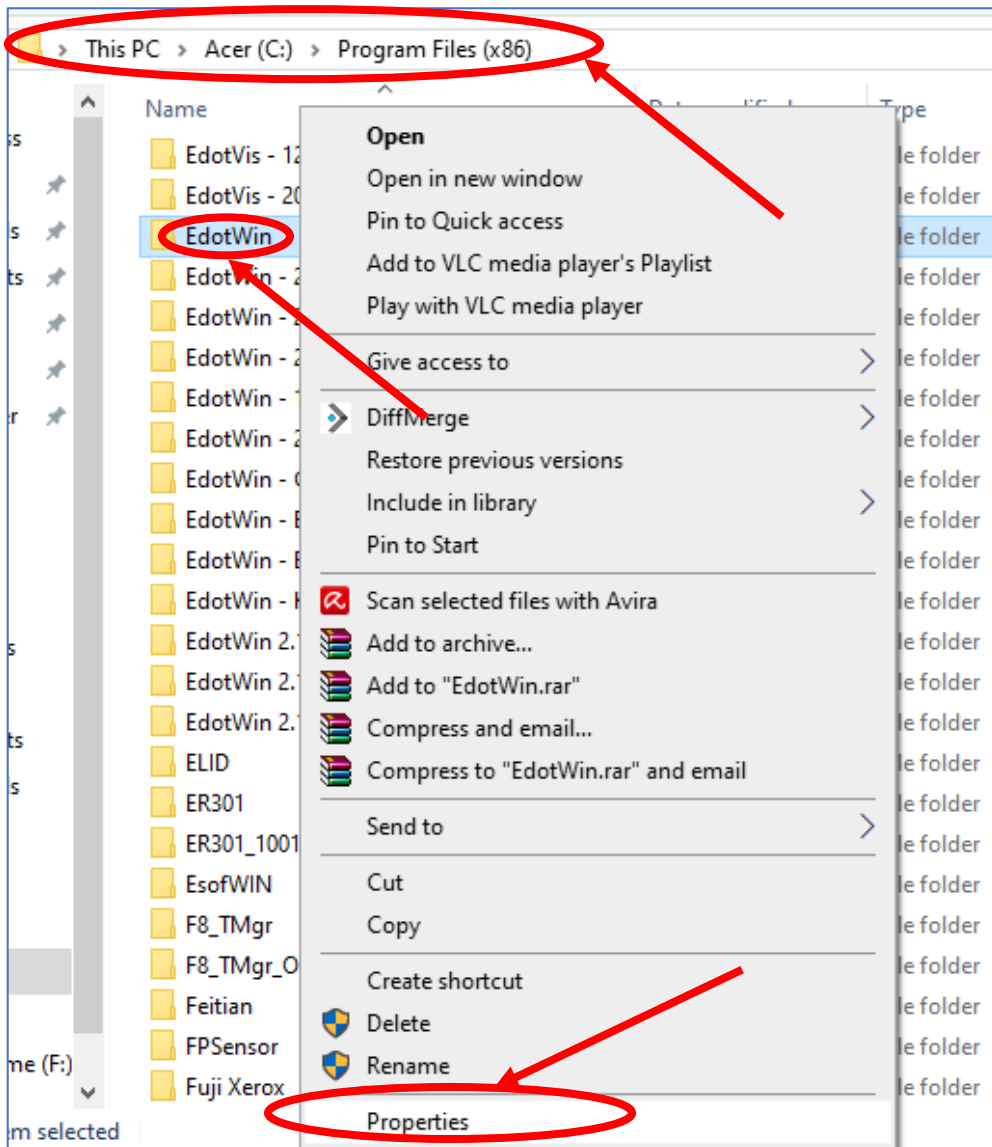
This PC > Acer (C:) > Program Files (x86)

Name

Type

EdotVis - 12
EdotVis - 20
EdotWin
EdotWin - 2
EdotWin - 2
EdotWin - 2
EdotWin - 1
EdotWin - 2
EdotWin - 0
EdotWin - E
EdotWin - E
EdotWin - H
EdotWin 2.1
EdotWin 2.1
EdotWin 2.1
ELID
ER301
ER301_1001
EsofWIN
F8_TMgr
F8_TMgr_O
Feitian
FPSensor
Fuji Xerox

Open
Open in new window
Pin to Quick access
Add to VLC media player's Playlist
Play with VLC media player
Give access to
DiffMerge
Restore previous versions
Include in library
Pin to Start
Scan selected files with Avira
Add to archive...
Add to "EdotWin.rar"
Compress and email...
Compress to "EdotWin.rar" and email
Send to
Cut
Copy
Create shortcut
Delete
Rename
Properties

le folder
le folder
le folder
le folder
le folder
le folder
le folder
le folder
le folder
le folder
le folder
le folder
le folder
le folder
le folder
le folder
le folder
le folder
le folder
le folder
le folder
le folder
le folder
le folder

ss
s
ts
er
s
ts
ls
me (F:)
em selected